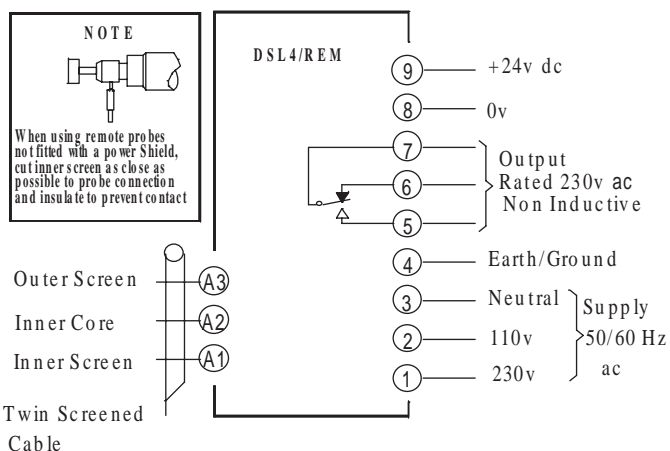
NOTE

When using remote probes not fitted with a power Shield, cut inner screen as close as possible to probe connection and insulate to prevent contact

DSL4/REM

9 +24v dc

8 0v

7

6

5

Output Rated 230v ac Non Inductive

4 Earth/Ground

3 Neutral

2 110v

1 230v

Supply 50/60 Hz ac

Outer Screen A3

Inner Core A2

Inner Screen A1

Twin Screened Cable